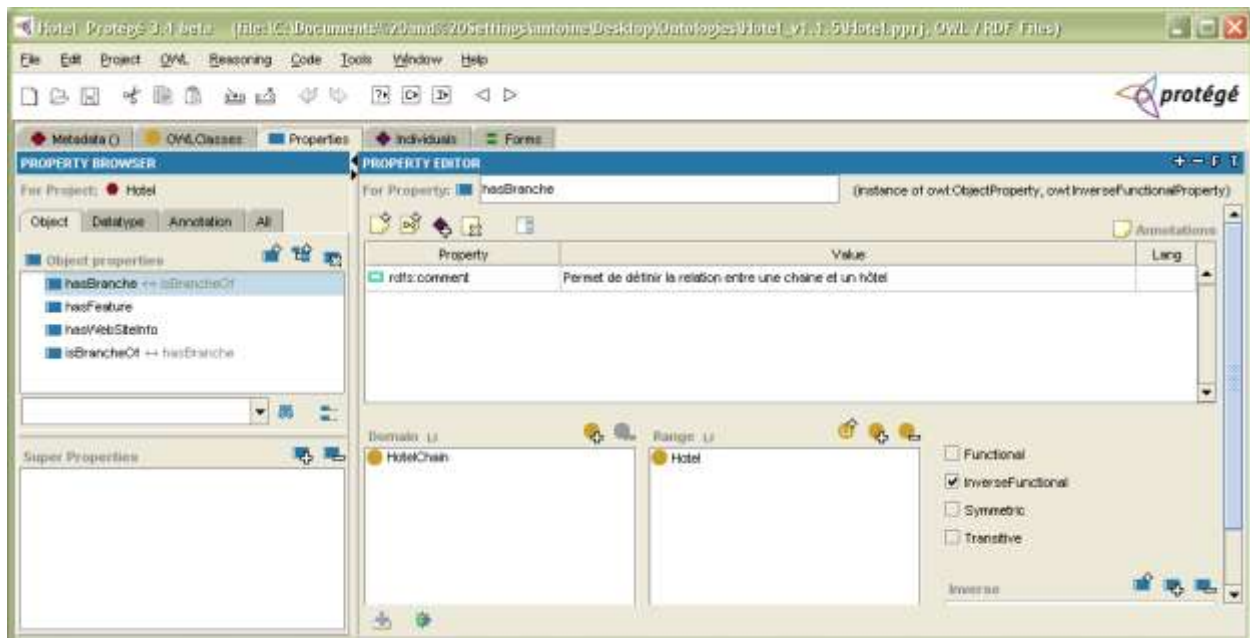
Hotel Protégé 3.4 beta (file:\C:\Documents%20and%20Settings\antoine\Desktop\Ontologies\Hotel_v1.1.5\Hotel.pprj, OWL / RDF Files)

File Edit Project OWL Reasoning Code Tools Window Help

protégé

Metadata () OWLClasses Properties Individuals Forms

PROPERTY BROWSER

For Project: Hotel

Object Datatype Annotation All

Object properties

hasBranche ↔ isBrancheOf
hasFeature
hasWebSiteInfo
isBrancheOf ↔ hasBranche

Super Properties

PROPERTY EDITOR

For Property: hasBranche

(instance of owl:ObjectProperty, owl:InverseFunctionalProperty)

Annotations

| Property | Value | Lang |
|---|---|---|
| rdfs:comment | Permet de définir la relation entre une chaine et un hôtel | |

Domain

HotelChain

Range

Hotel

Functional
InverseFunctional
Symmetric
Transitive

Inverse